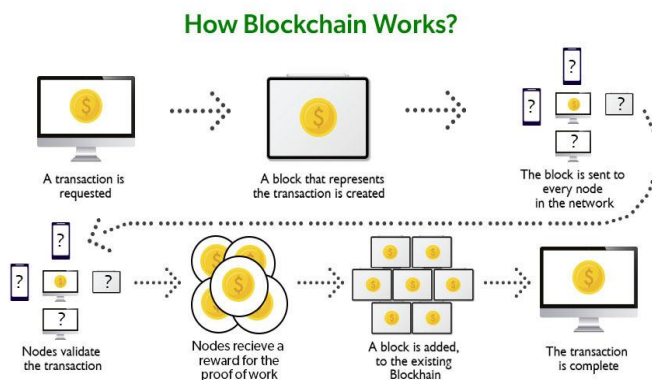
How Blockchain Works?

A transaction is requested

A block that represents the transaction is created

The block is sent to every node in the network

Nodes validate the transaction

Nodes recieve a reward for the proof of work

A block is added, to the existing Blockhain

The transaction is complete